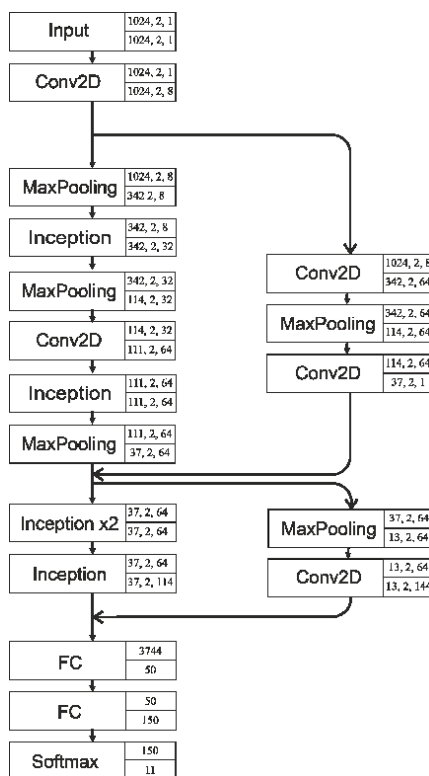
Input
1024, 2, 1
1024, 2, 1

Conv2D
1024, 2, 1
1024, 2, 8

MaxPooling
1024, 2, 8
342 2, 8

Inception
342, 2, 8
342, 2, 32

MaxPooling
342, 2, 32
114, 2, 32

Conv2D
114, 2, 32
111, 2, 64

Inception
111, 2, 64
111, 2, 64

MaxPooling
111, 2, 64
37, 2, 64

Conv2D
1024, 2, 8
342, 2, 64

MaxPooling
342, 2, 64
114, 2, 64

Conv2D
114, 2, 64
37, 2, 1

Inception x2
37, 2, 64
37, 2, 64

Inception
37, 2, 64
37, 2, 114

MaxPooling
37, 2, 64
13, 2, 64

Conv2D
13, 2, 64
13, 2, 144

FC
3744
50

FC
50
150

Softmax
150
11